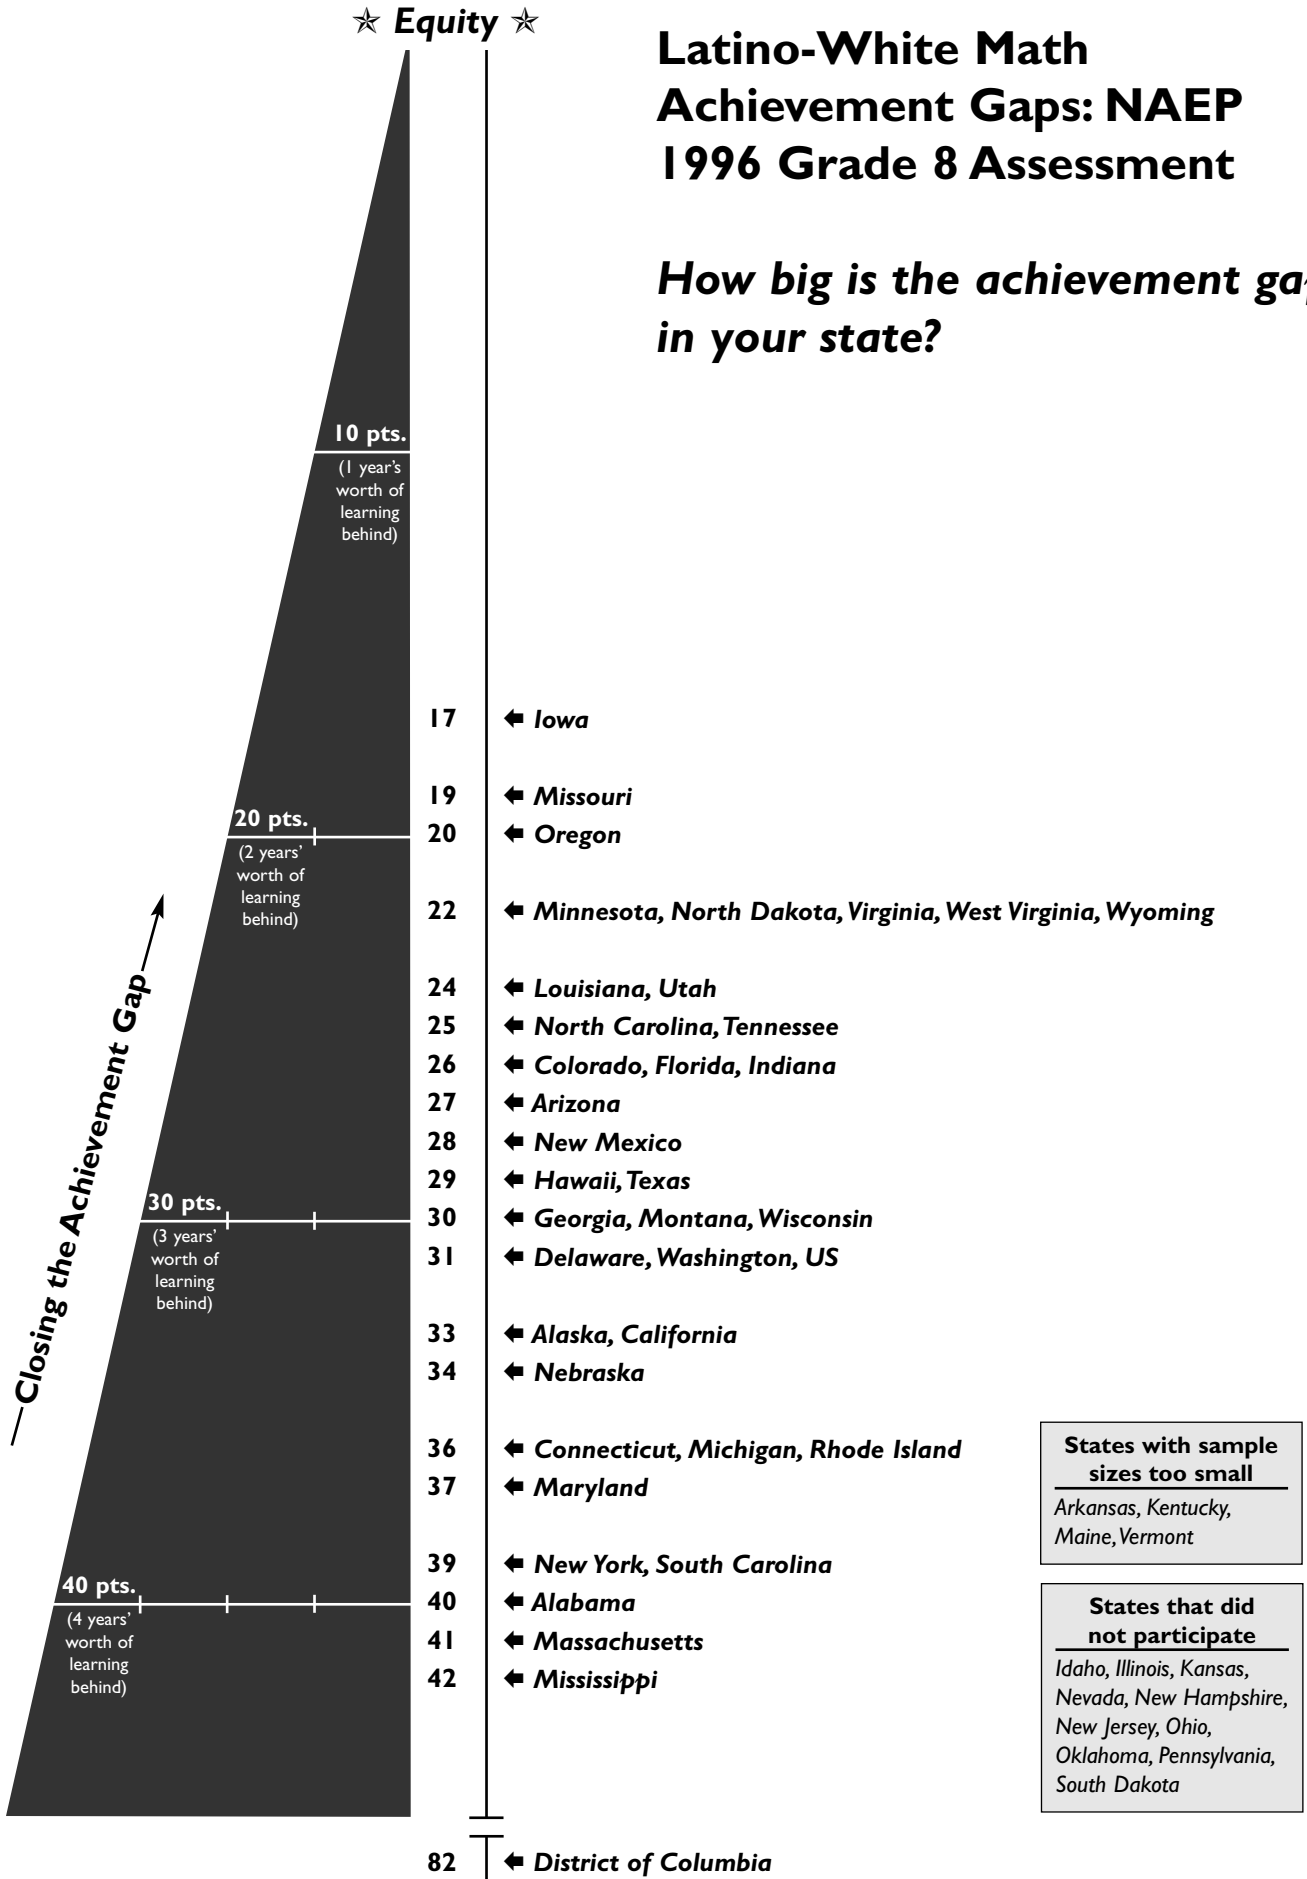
★ Equity ★

Latino-White Math Achievement Gaps: NAEP 1996 Grade 8 Assessment

How big is the achievement ga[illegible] in your state?

10 pts.
(1 year's worth of learning behind)

20 pts.
(2 years' worth of learning behind)

30 pts.
(3 years' worth of learning behind)

40 pts.
(4 years' worth of learning behind)

—Closing the Achievement Gap—

17 Iowa
19 Missouri
20 Oregon
22 Minnesota, North Dakota, Virginia, West Virginia, Wyoming
24 Louisiana, Utah
25 North Carolina, Tennessee
26 Colorado, Florida, Indiana
27 Arizona
28 New Mexico
29 Hawaii, Texas
30 Georgia, Montana, Wisconsin
31 Delaware, Washington, US
33 Alaska, California
34 Nebraska
36 Connecticut, Michigan, Rhode Island
37 Maryland
39 New York, South Carolina
40 Alabama
41 Massachusetts
42 Mississippi
82 District of Columbia

States with sample sizes too small
Arkansas, Kentucky, Maine, Vermont

States that did not participate
Idaho, Illinois, Kansas, Nevada, New Hampshire, New Jersey, Ohio, Oklahoma, Pennsylvania, South Dakota